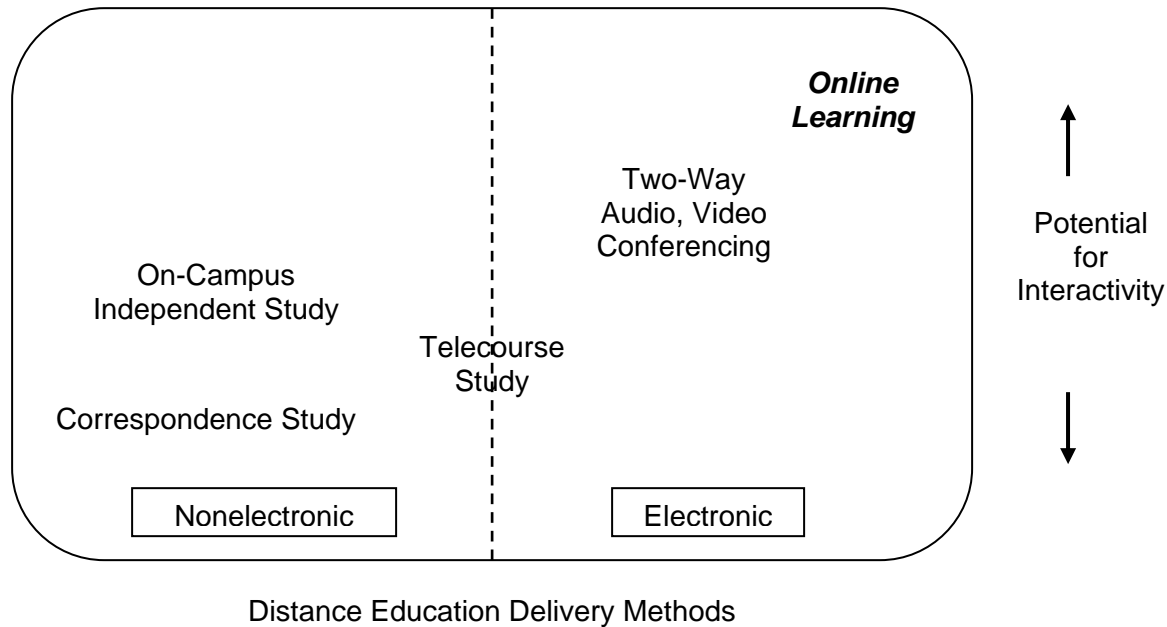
Online Learning

Two-Way Audio, Video Conferencing

On-Campus Independent Study

Telecourse Study

Correspondence Study

Nonelectronic

Electronic

Potential for Interactivity

Distance Education Delivery Methods